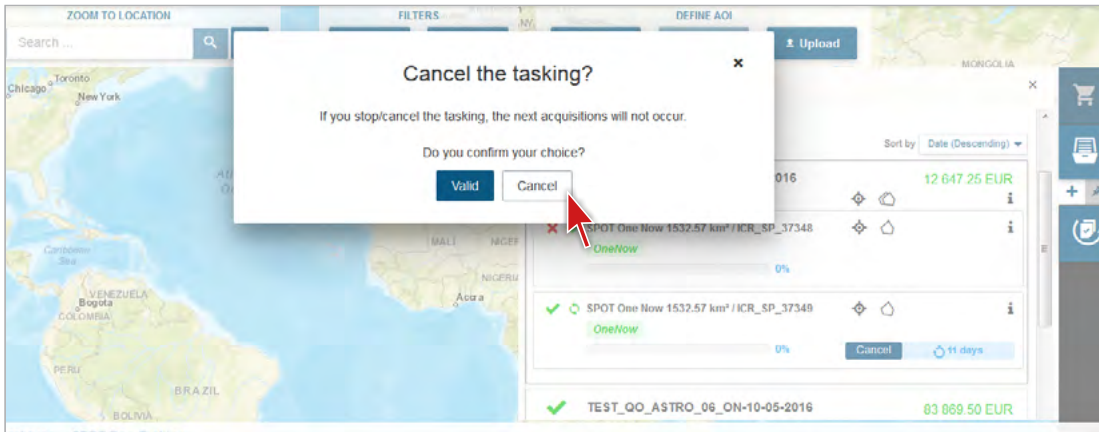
ZOOM TO LOCATION

FILTERS

DEFINE AOI

Search ...

Upload

Toronto

Chicago

New York

MONGOLIA

Cancel the tasking?

If you stop/cancel the tasking, the next acquisitions will not occur.

Do you confirm your choice?

Valid

Cancel

Sort by Date (Descending)

016

12 647.25 EUR

MALI

NIGER

NIGERIA

Accra

VENEZUELA

Bogota

COLOMBIA

PERU

BRAZIL

BOLIVIA

SPOT One Now 1532.57 km² / ICR_SP_37348

OneNow

0%

SPOT One Now 1532.57 km² / ICR_SP_37349

OneNow

0%

Cancel

11 days

TEST_QO_ASTRO_06_ON-10-05-2016

83 869.50 EUR